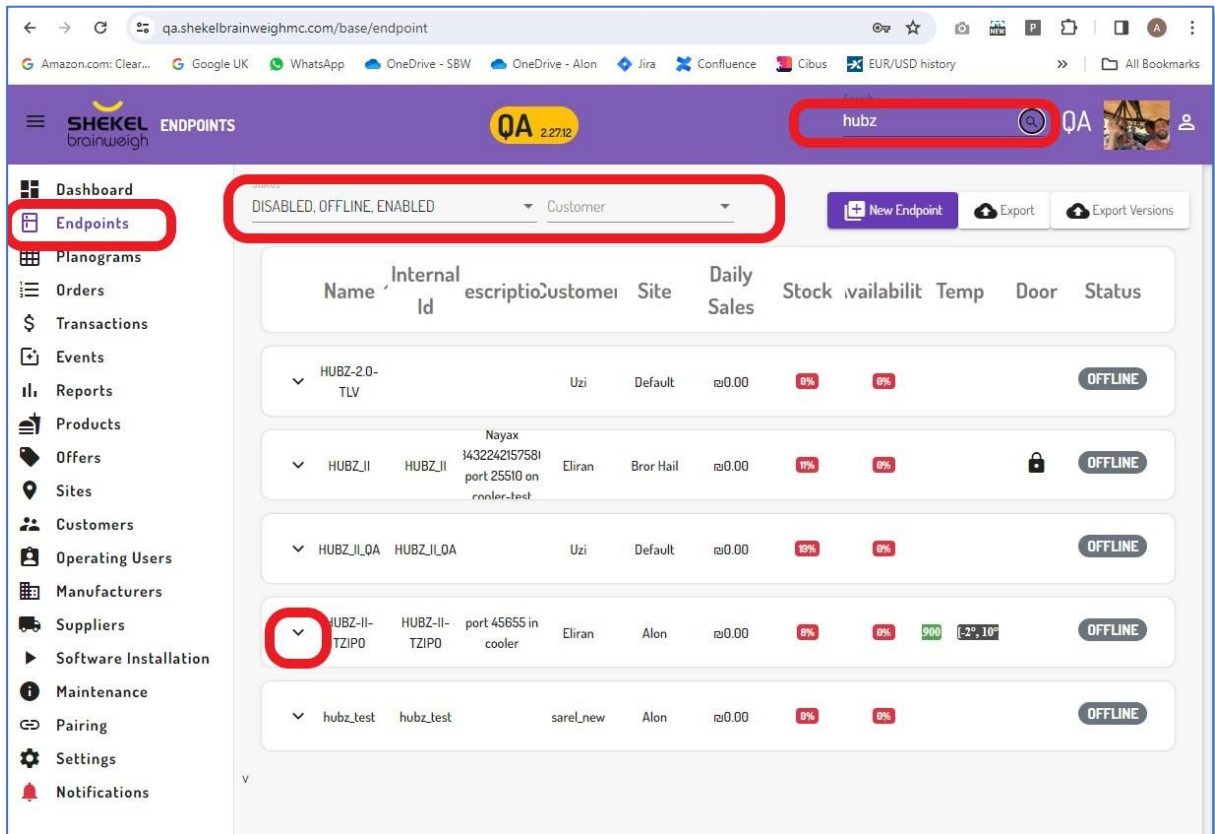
qa.shekelbrainweighmc.com/base/endpoint

Amazon.com: Clear... Google UK WhatsApp OneDrive - SBW OneDrive - Alon Jira Confluence Cibus EUR/USD history » All Bookmarks

SHEKEL brainweigh ENDPOINTS

QA 2.27.12

Search
hubz

QA

Dashboard
Endpoints
Planograms
Orders
Transactions
Events
Reports
Products
Offers
Sites
Customers
Operating Users
Manufacturers
Suppliers
Software Installation
Maintenance
Pairing
Settings
Notifications

Status
DISABLED, OFFLINE, ENABLED
Customer

New Endpoint
Export
Export Versions

| Name | Internal Id | escriptio | Customer | Site | Daily Sales | Stock | vailabilit | Temp | Door | Status |
|---|---|---|---|---|---|---|---|---|---|---|
| HUBZ-2.0-TLV | | | Uzi | Default | ₪0.00 | 8% | 0% | | | OFFLINE |
| HUBZ_II | HUBZ_II | Nayax 3432242157580 port 25510 on cooler-test | Eliran | Bror Hail | ₪0.00 | 11% | 0% | | | OFFLINE |
| HUBZ_II_QA | HUBZ_II_QA | | Uzi | Default | ₪0.00 | 19% | 0% | | | OFFLINE |
| HUBZ-II-TZIPO | HUBZ-II-TZIPO | port 45655 in cooler | Eliran | Alon | ₪0.00 | 8% | 0% | 900 [-2°, 10° | | OFFLINE |
| hubz_test | hubz_test | | sarel_new | Alon | ₪0.00 | 8% | 0% | | | OFFLINE |

v